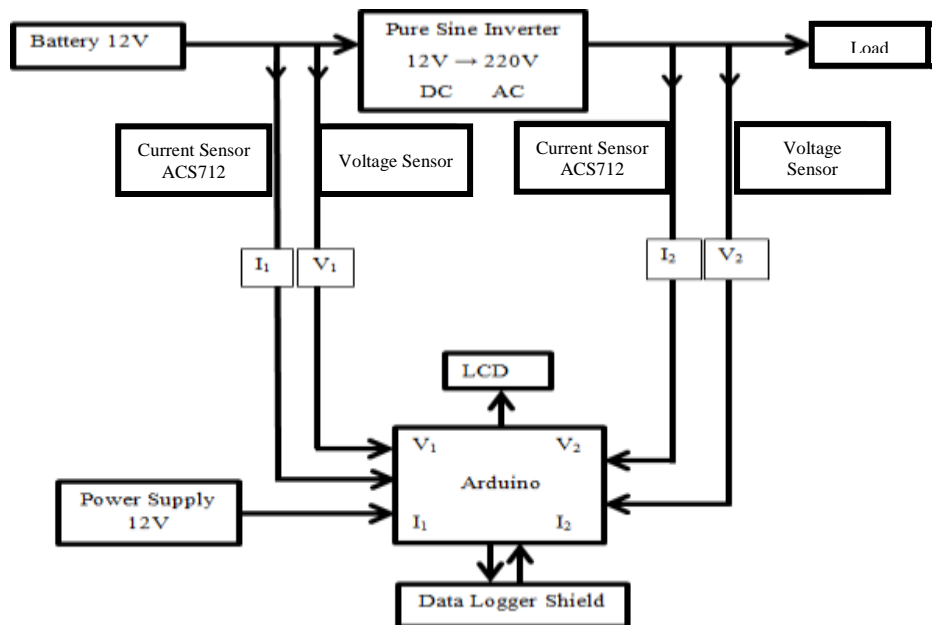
Battery 12V

Pure Sine Inverter
$12V \rightarrow 220V$
DC AC

Load

Current Sensor ACS712

Voltage Sensor

Current Sensor ACS712

Voltage Sensor

$I_1$

$V_1$

$I_2$

$V_2$

LCD

$V_1$

$V_2$

Arduino

$I_1$

$I_2$

Power Supply 12V

Data Logger Shield